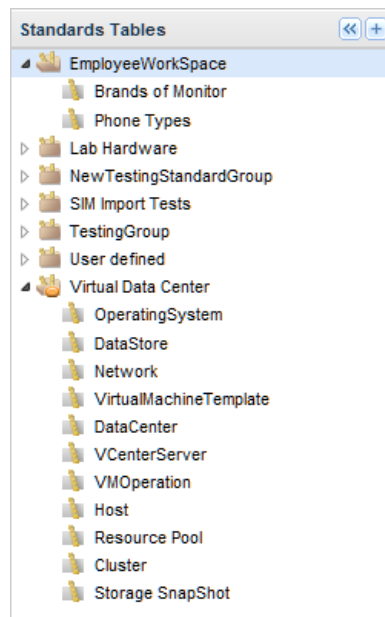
Standards Tables
«
+
EmployeeWorkSpace
Brands of Monitor
Phone Types
Lab Hardware
NewTestingStandardGroup
SIM Import Tests
TestingGroup
User defined
Virtual Data Center
OperatingSystem
DataStore
Network
VirtualMachineTemplate
DataCenter
VCenterServer
VMOperation
Host
Resource Pool
Cluster
Storage SnapShot